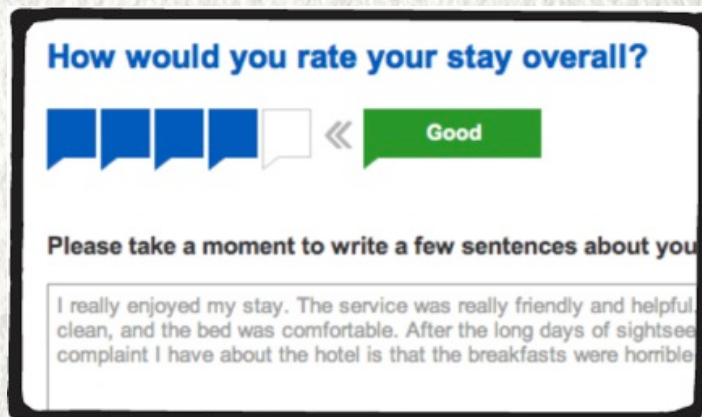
How would you rate your stay overall?

«

Good

Please take a moment to write a few sentences about you

I really enjoyed my stay. The service was really friendly and helpful. clean, and the bed was comfortable. After the long days of sightsee complaint I have about the hotel is that the breakfasts were horrible